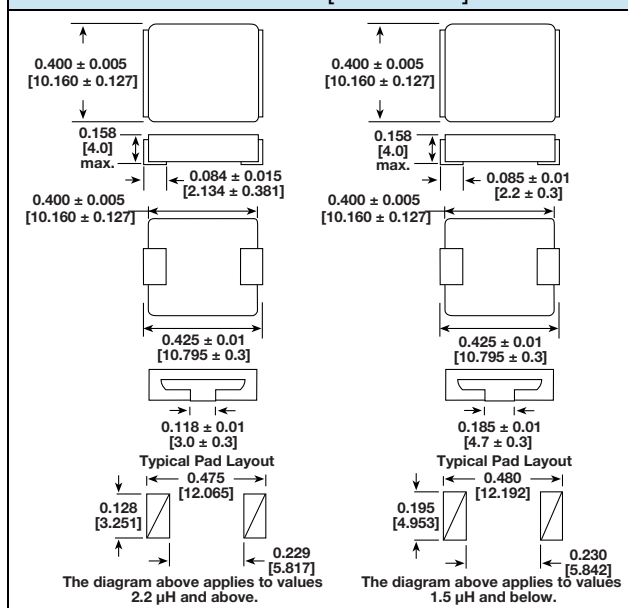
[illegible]

0.400 ± 0.005
[10.160 ± 0.127]

0.158
[4.0]
max.

0.084 ± 0.015
[2.134 ± 0.381]

0.400 ± 0.005
[10.160 ± 0.127]

0.425 ± 0.01
[10.795 ± 0.3]

0.118 ± 0.01
[3.0 ± 0.3]

Typical Pad Layout

0.475
[12.065]

0.128
[3.251]

0.229
[5.817]

The diagram above applies to values 2.2 µH and above.

0.400 ± 0.005
[10.160 ± 0.127]

0.158
[4.0]
max.

0.085 ± 0.01
[2.2 ± 0.3]

0.400 ± 0.005
[10.160 ± 0.127]

0.425 ± 0.01
[10.795 ± 0.3]

0.185 ± 0.01
[4.7 ± 0.3]

Typical Pad Layout

0.480
[12.192]

0.195
[4.953]

0.230
[5.842]

The diagram above applies to values 1.5 µH and below.